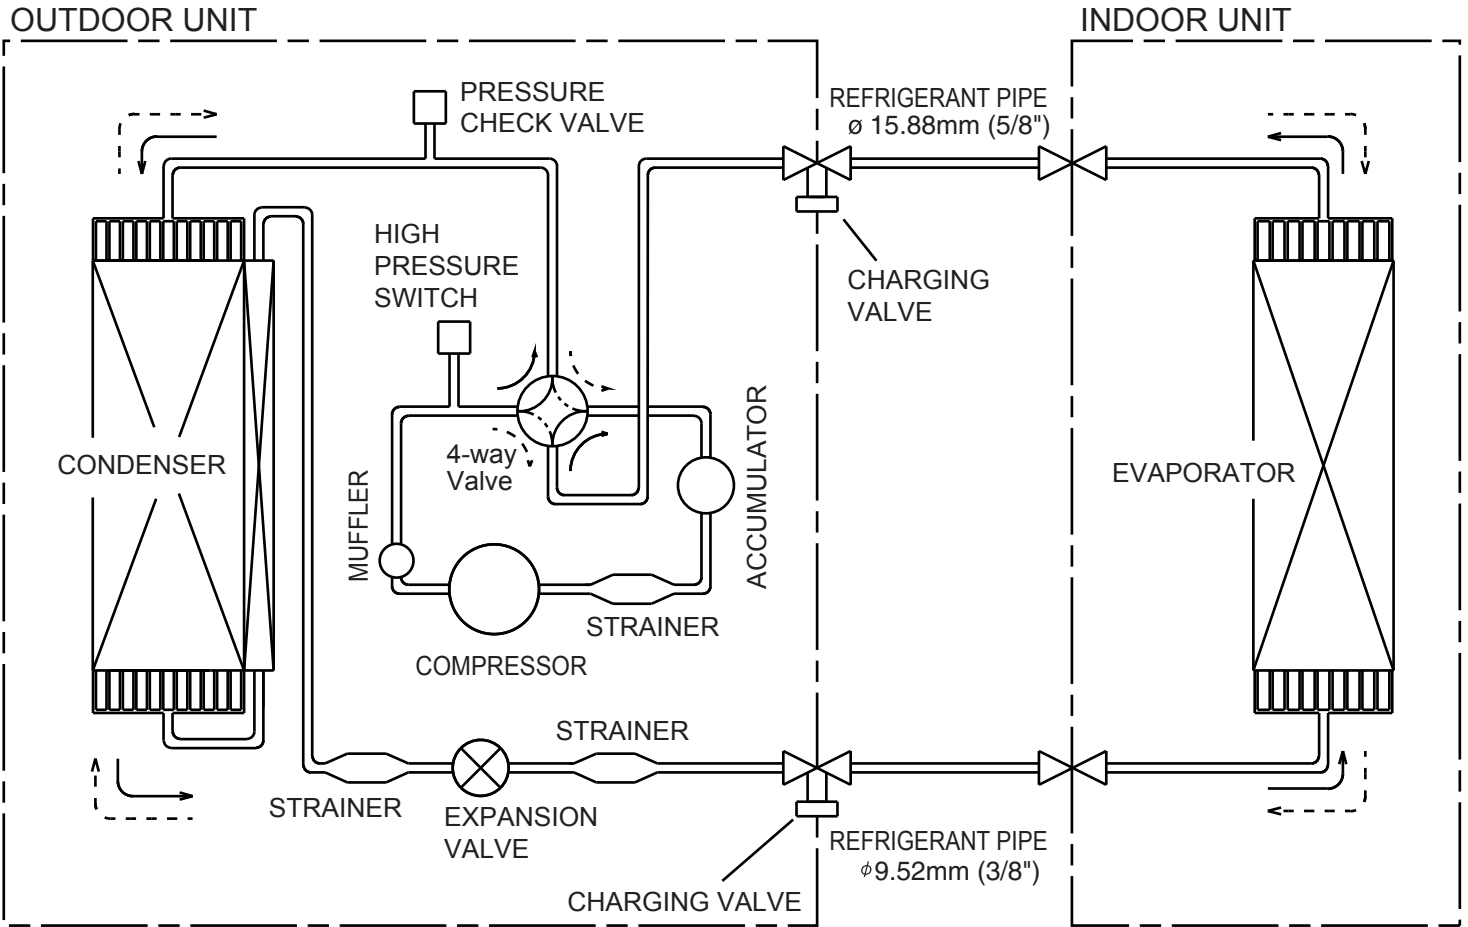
OUTDOOR UNIT

INDOOR UNIT

PRESSURE CHECK VALVE

REFRIGERANT PIPE ø 15.88mm (5/8")

HIGH PRESSURE SWITCH

CHARGING VALVE

CONDENSER

4-way Valve

ACCUMULATOR

EVAPORATOR

MUFFLER

STRAINER

COMPRESSOR

STRAINER

STRAINER

EXPANSION VALVE

REFRIGERANT PIPE $\phi$9.52mm (3/8")

CHARGING VALVE